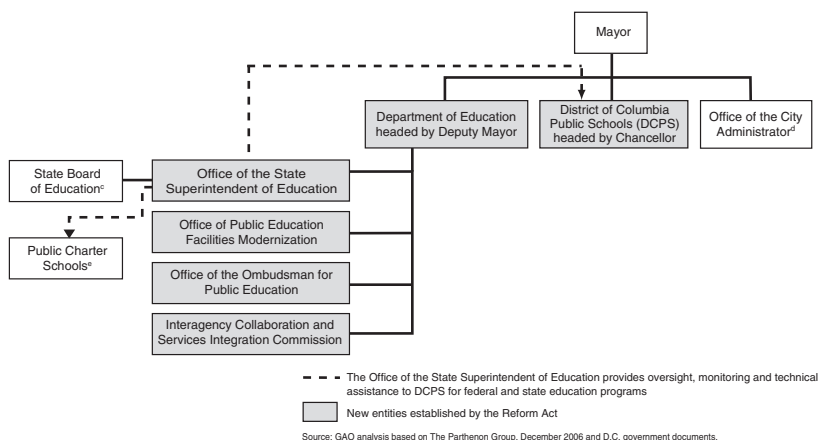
Mayor

Department of Education headed by Deputy Mayor

District of Columbia Public Schools (DCPS) headed by Chancellor

Office of the City Administrator$^{d}$

State Board of Education$^{c}$

Office of the State Superintendent of Education

Public Charter Schools$^{e}$

Office of Public Education Facilities Modernization

Office of the Ombudsman for Public Education

Interagency Collaboration and Services Integration Commission

The Office of the State Superintendent of Education provides oversight, monitoring and technical assistance to DCPS for federal and state education programs

New entities established by the Reform Act

Source: GAO analysis based on The Parthenon Group, December 2006 and D.C. government documents.